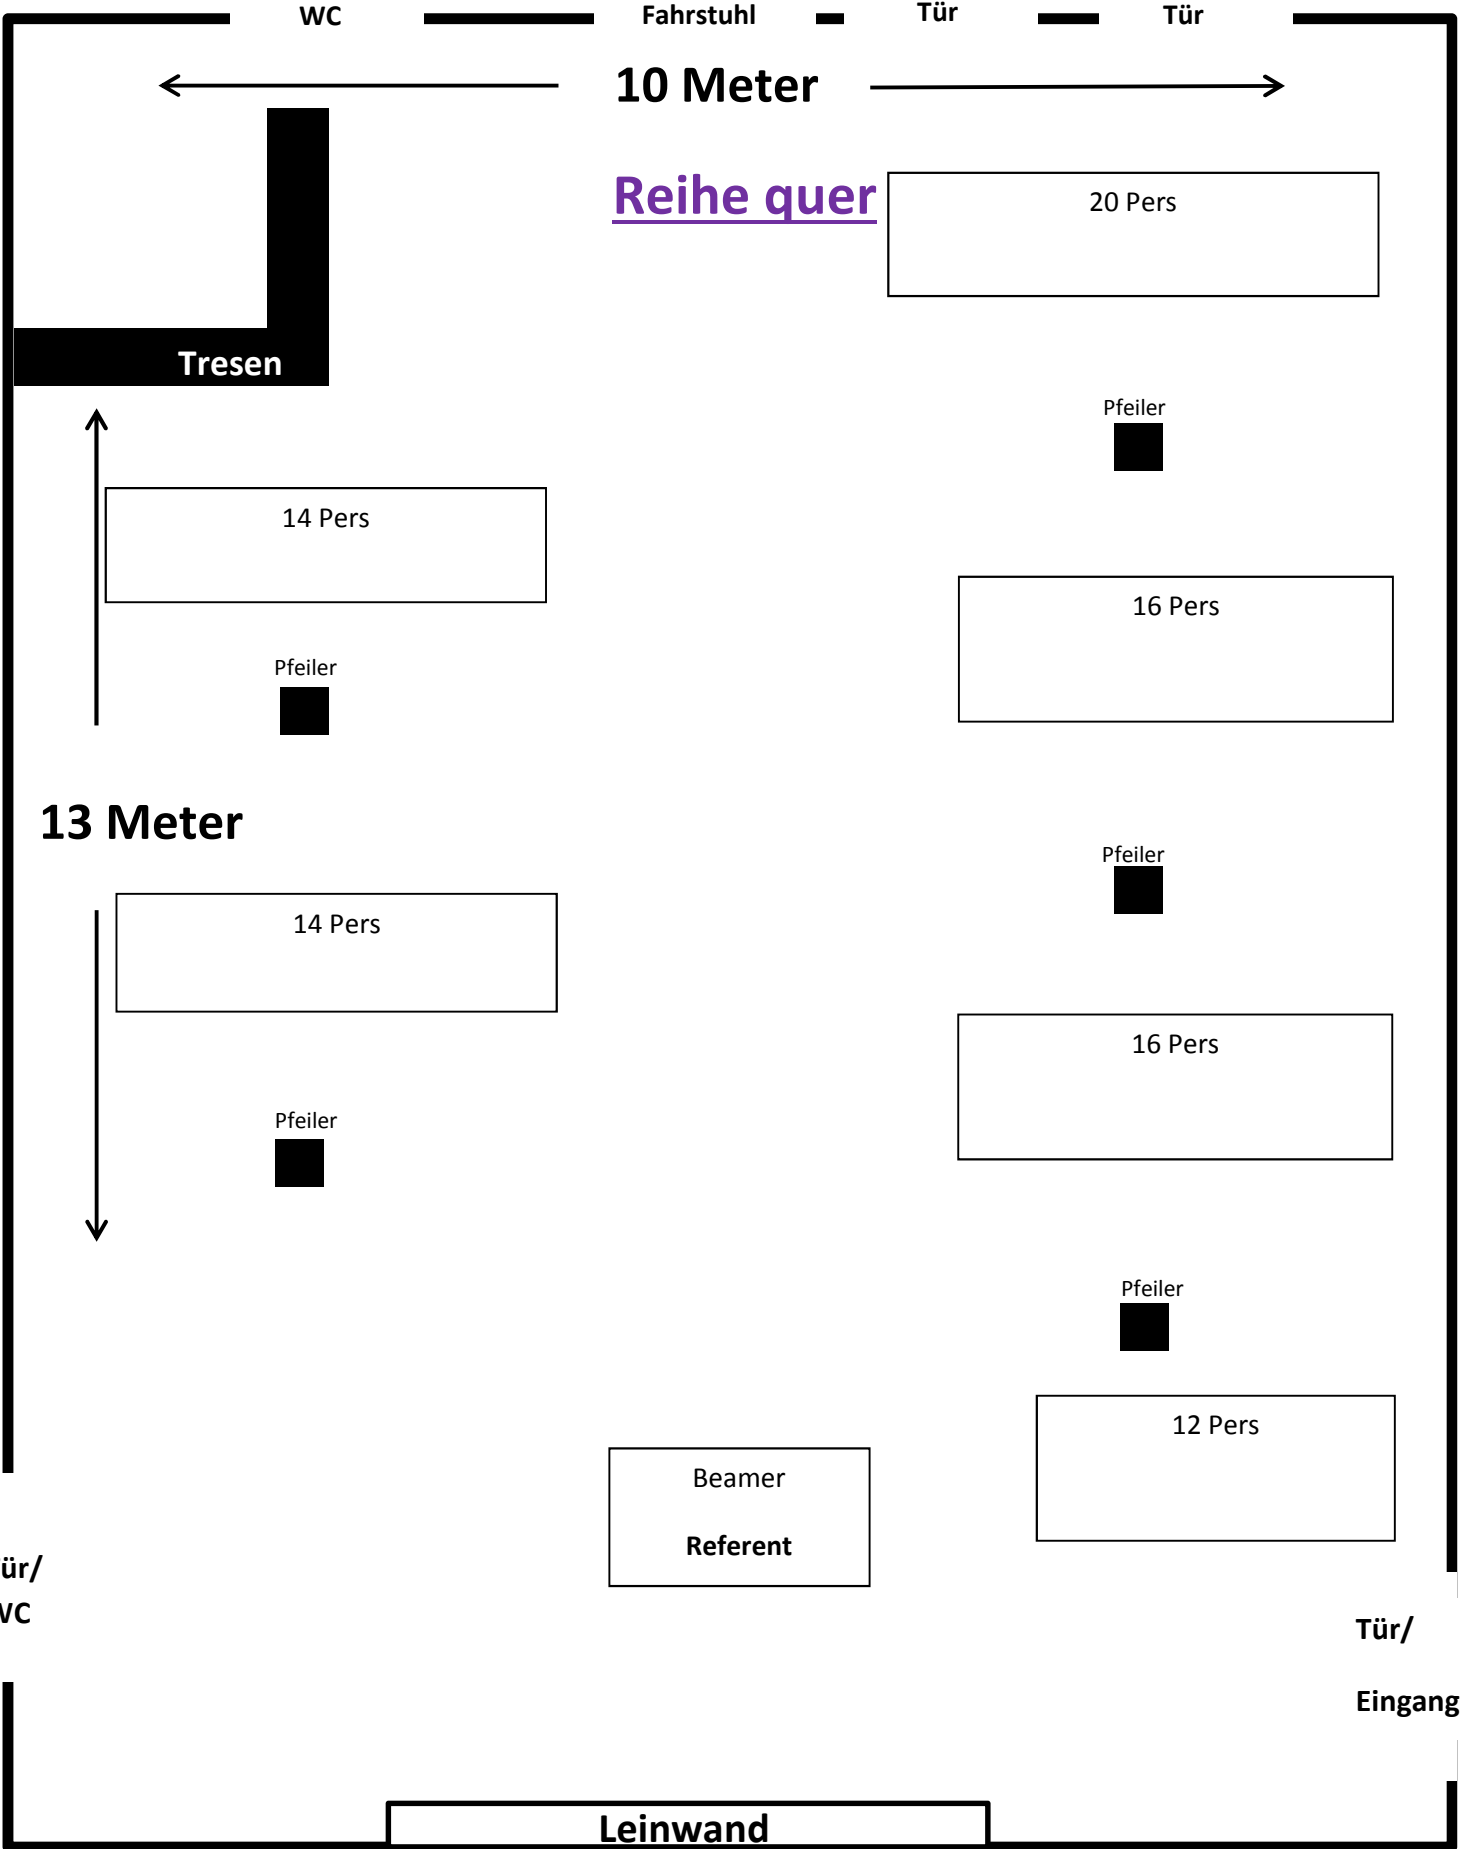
WC Fahrstuhl Tür Tür

10 Meter

Reihe quer

20 Pers

Tresen

Pfeiler

14 Pers

16 Pers

Pfeiler

13 Meter

Pfeiler

14 Pers

16 Pers

Pfeiler

Pfeiler

12 Pers

Beamer

Referent

ür/
VC

Tür/
Eingang

Leinwand